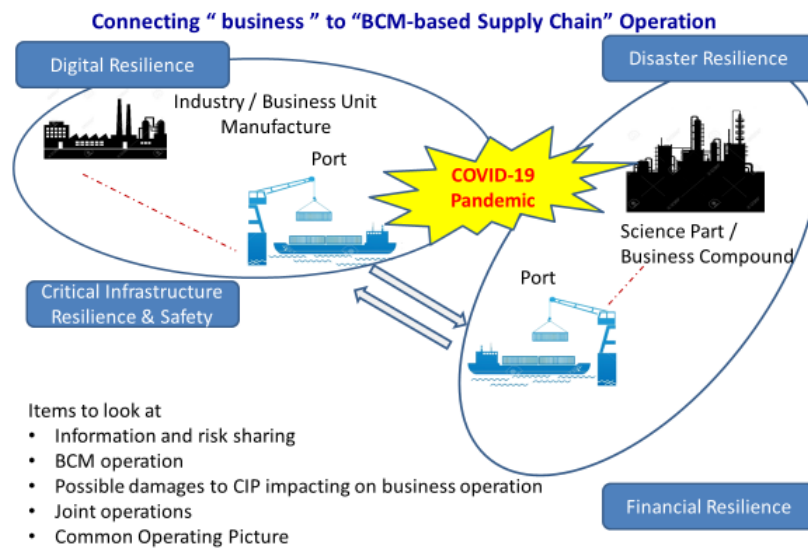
Connecting “ business ” to “BCM-based Supply Chain” Operation

Digital Resilience

Disaster Resilience

Industry / Business Unit
Manufacture

Port

COVID-19
Pandemic

Science Part /
Business Compound

Port

Critical Infrastructure
Resilience & Safety

Items to look at
• Information and risk sharing
• BCM operation
• Possible damages to CIP impacting on business operation
• Joint operations
• Common Operating Picture

Financial Resilience